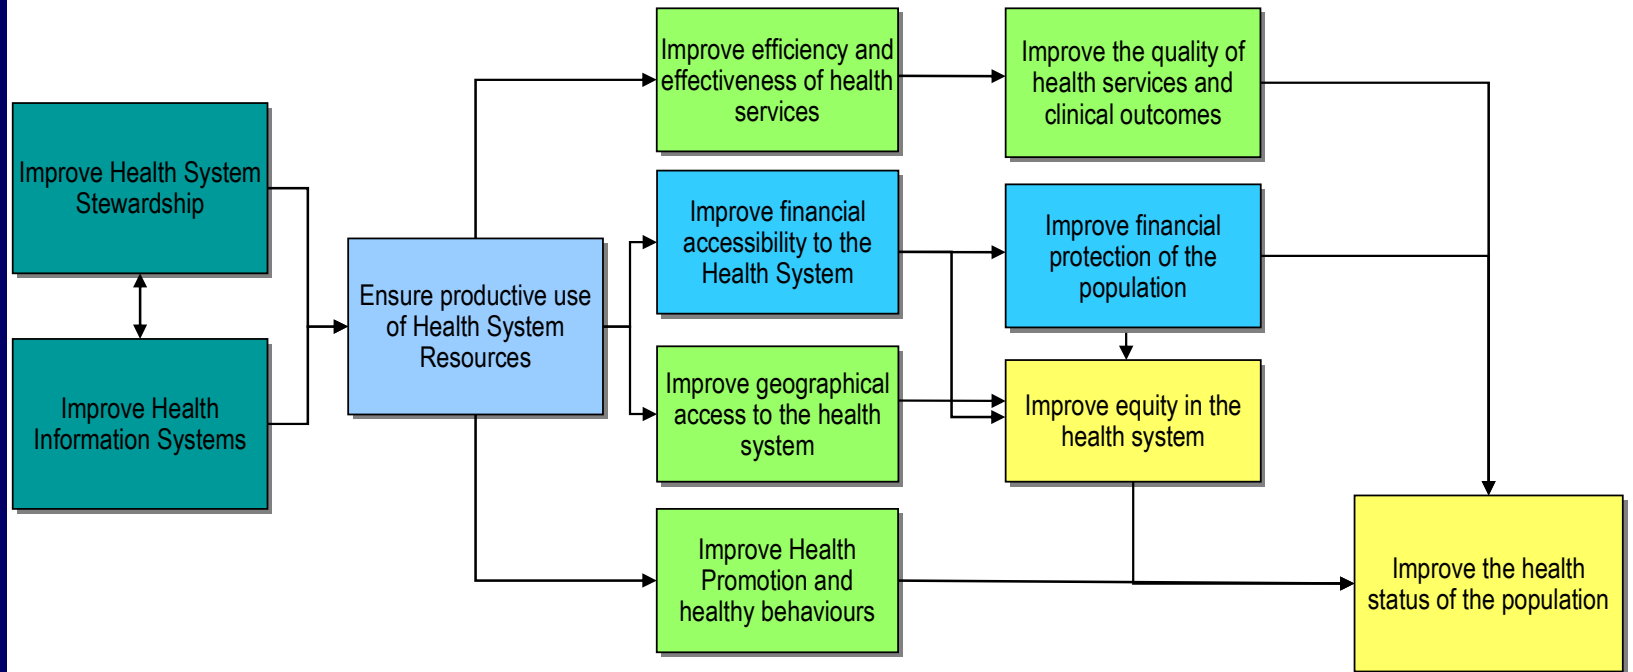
Improve Health System Stewardship

Improve Health Information Systems

Ensure productive use of Health System Resources

Improve efficiency and effectiveness of health services

Improve financial accessibility to the Health System

Improve geographical access to the health system

Improve Health Promotion and healthy behaviours

Improve the quality of health services and clinical outcomes

Improve financial protection of the population

Improve equity in the health system

Improve the health status of the population